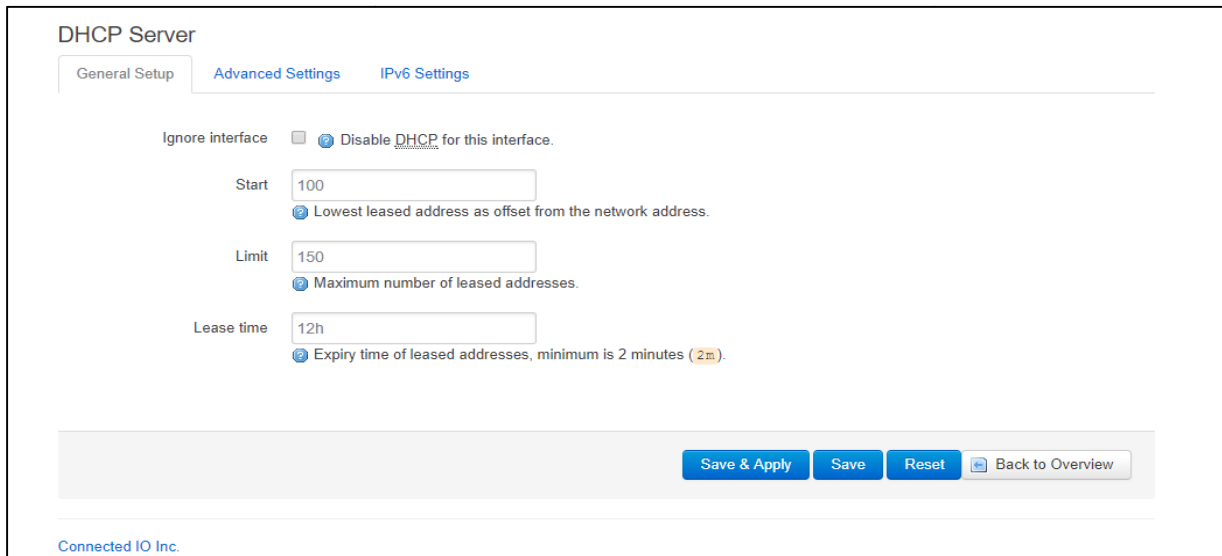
DHCP Server

General Setup | Advanced Settings | IPv6 Settings

Ignore interface
Disable DHCP for this interface.

Start
100
Lowest leased address as offset from the network address.

Limit
150
Maximum number of leased addresses.

Lease time
12h
Expiry time of leased addresses, minimum is 2 minutes (2m).

Save & Apply | Save | Reset | Back to Overview

Connected IO Inc.